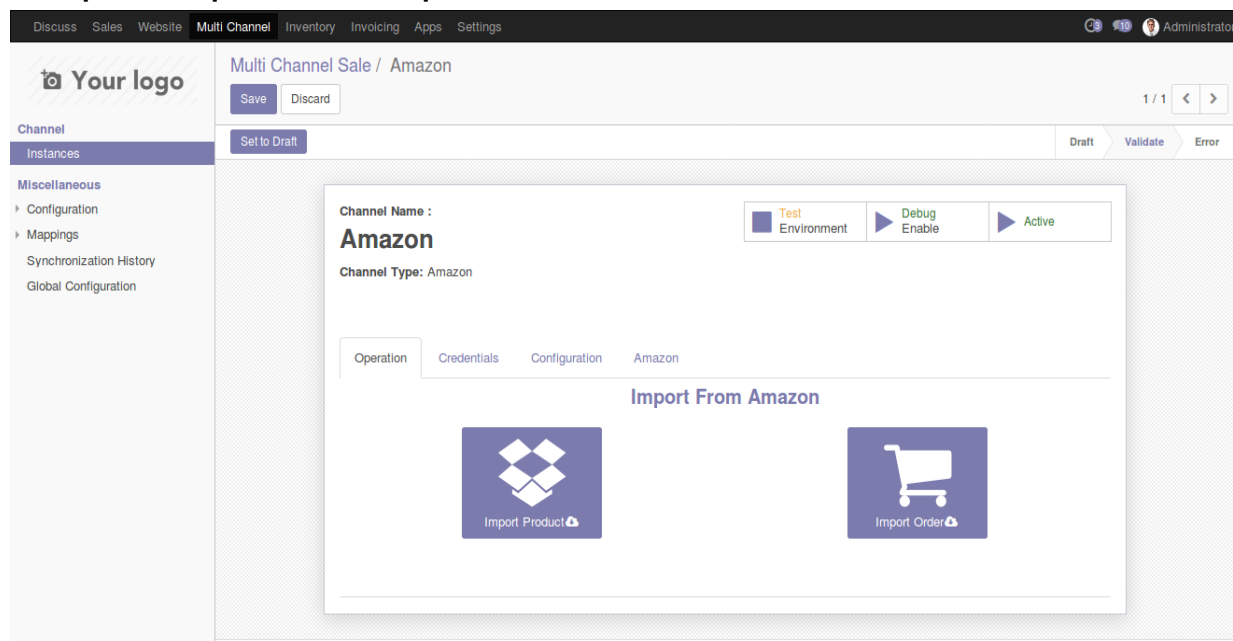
Discuss Sales Website Multi Channel Inventory Invoicing Apps Settings

3 10 Administrator

Your logo

Multi Channel Sale / Amazon

Save Discard

1 / 1

Channel
Instances

Miscellaneous
Configuration
Mappings
Synchronization History
Global Configuration

Set to Draft

Draft Validate Error

Channel Name :
Amazon

Channel Type: Amazon

Test Environment
Debug Enable
Active

Operation Credentials Configuration Amazon

Import From Amazon

Import Product

Import Order